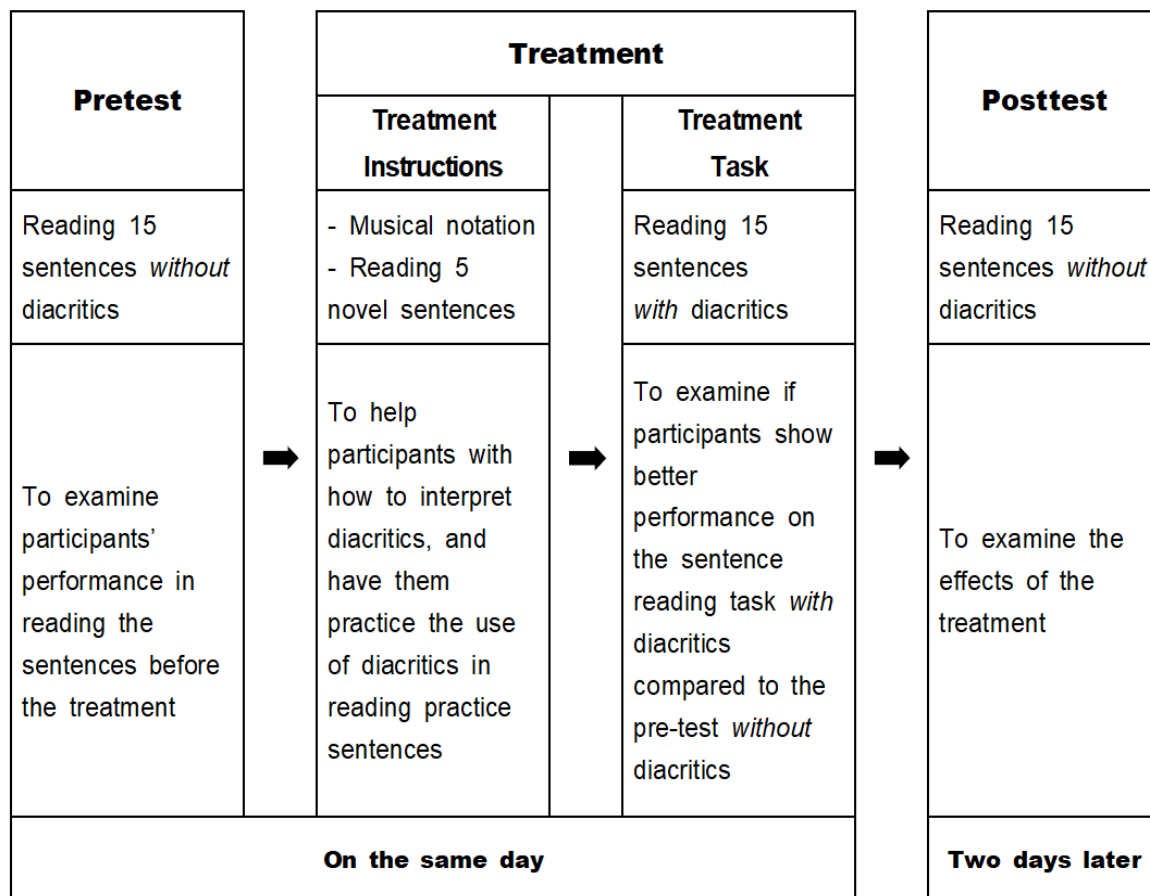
| Pretest | | Treatment: Treatment Instructions | | Treatment: Treatment Task | | Posttest |
|---|---|---|---|---|---|---|
| Reading 15 sentences *without* diacritics | | - Musical notation - Reading 5 novel sentences | | Reading 15 sentences *with* diacritics | | Reading 15 sentences *without* diacritics |
| To examine participants' performance in reading the sentences before the treatment | ➡ | To help participants with how to interpret diacritics, and have them practice the use of diacritics in reading practice sentences | ➡ | To examine if participants show better performance on the sentence reading task *with* diacritics compared to the pre-test *without* diacritics | ➡ | To examine the effects of the treatment |
| On the same day | | | | | | Two days later |